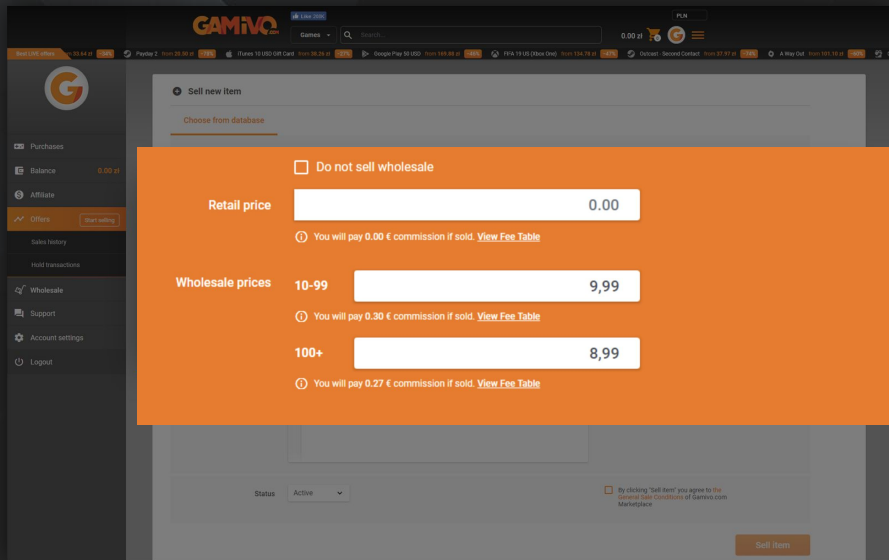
GAMIVO

Like 306K

Games

Search...

0.00 zł

PLN

Best LIVE offers from 53.64 zł -34% Payday 2 from 28.50 zł -73% iTunes 10 USD Gift Card from 38.26 zł -37% Google Play 50 USD from 169.86 zł -46% FIFA 19 US (Xbox One) from 124.78 zł -47% Outcast - Second Contact from 37.97 zł -74% A Way Out from 101.10 zł -40%

Purchases

Balance 0.00 zł

Affiliate

Offers Start selling

Sales history

Hold transactions

Wholesale

Support

Account settings

Logout

Sell new item

Choose from database

Do not sell wholesale

Retail price 0.00

You will pay 0.00 € commission if sold. View Fee Table

Wholesale prices 10-99 9,99

You will pay 0.30 € commission if sold. View Fee Table

100+ 8,99

You will pay 0.27 € commission if sold. View Fee Table

Status Active

By clicking "Sell item" you agree to the General User Conditions of Gamivo.com Marketplace

Sell item